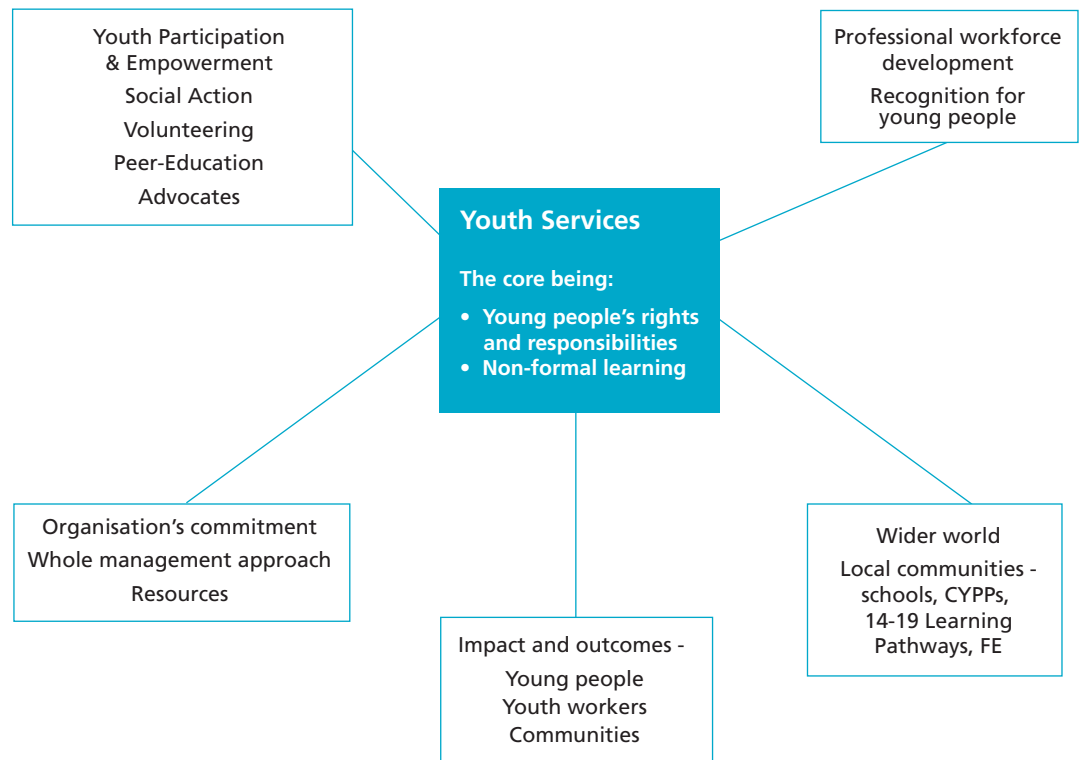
Youth Participation & Empowerment
Social Action
Volunteering
Peer-Education
Advocates

Professional workforce development
Recognition for young people

Youth Services

The core being:

• Young people's rights and responsibilities
• Non-formal learning

Organisation's commitment
Whole management approach
Resources

Wider world
Local communities - schools, CYPPs, 14-19 Learning Pathways, FE

Impact and outcomes -
Young people
Youth workers
Communities